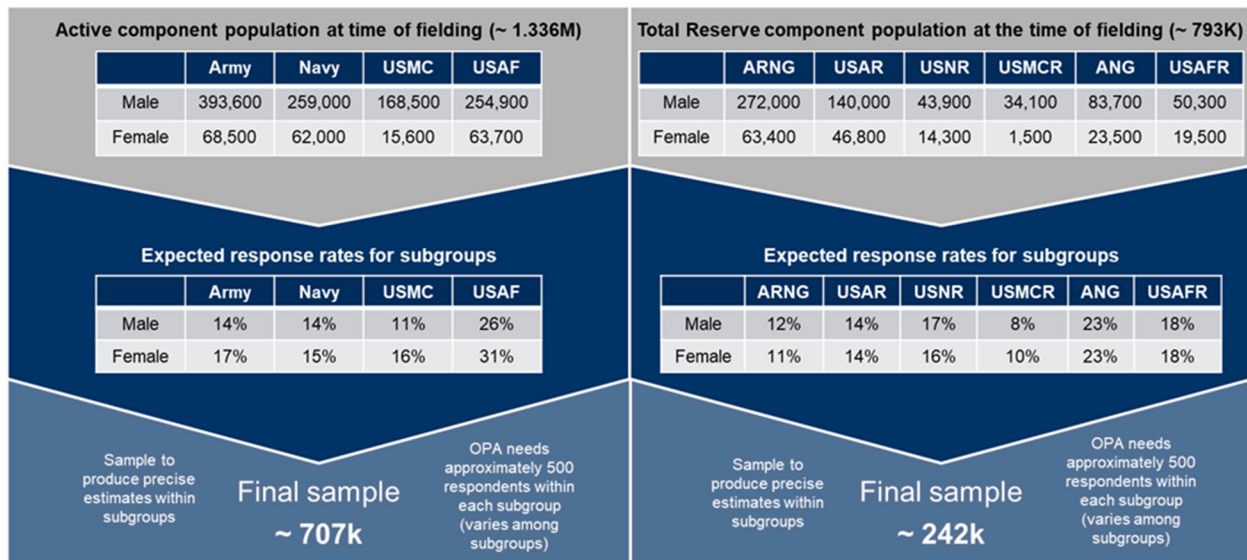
Active component population at time of fielding (~ 1.336M)

| | Army | Navy | USMC | USAF |
|---|---|---|---|---|
| Male | 393,600 | 259,000 | 168,500 | 254,900 |
| Female | 68,500 | 62,000 | 15,600 | 63,700 |

Expected response rates for subgroups

| | Army | Navy | USMC | USAF |
|---|---|---|---|---|
| Male | 14% | 14% | 11% | 26% |
| Female | 17% | 15% | 16% | 31% |

Sample to produce precise estimates within subgroups

Final sample
~ 707k

OPA needs approximately 500 respondents within each subgroup (varies among subgroups)

Total Reserve component population at the time of fielding (~ 793K)

| | ARNG | USAR | USNR | USMCR | ANG | USAFR |
|---|---|---|---|---|---|---|
| Male | 272,000 | 140,000 | 43,900 | 34,100 | 83,700 | 50,300 |
| Female | 63,400 | 46,800 | 14,300 | 1,500 | 23,500 | 19,500 |

Expected response rates for subgroups

| | ARNG | USAR | USNR | USMCR | ANG | USAFR |
|---|---|---|---|---|---|---|
| Male | 12% | 14% | 17% | 8% | 23% | 18% |
| Female | 11% | 14% | 16% | 10% | 23% | 18% |

Sample to produce precise estimates within subgroups

Final sample
~ 242k

OPA needs approximately 500 respondents within each subgroup (varies among subgroups)